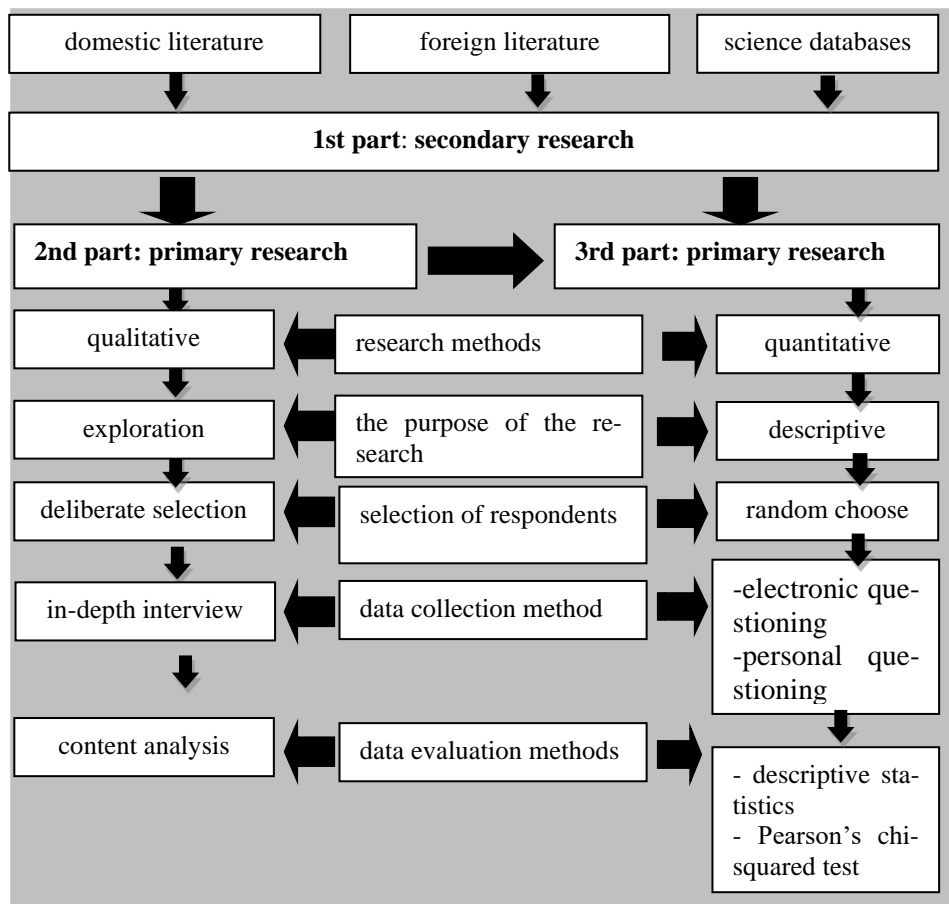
domestic literature

foreign literature

science databases

**1st part**: **secondary research**

**2nd part: primary research**

**3rd part: primary research**

qualitative

research methods

quantitative

exploration

the purpose of the research

descriptive

deliberate selection

selection of respondents

random choose

in-depth interview

data collection method

-electronic questioning
-personal questioning

content analysis

data evaluation methods

- descriptive statistics
- Pearson's chi-squared test